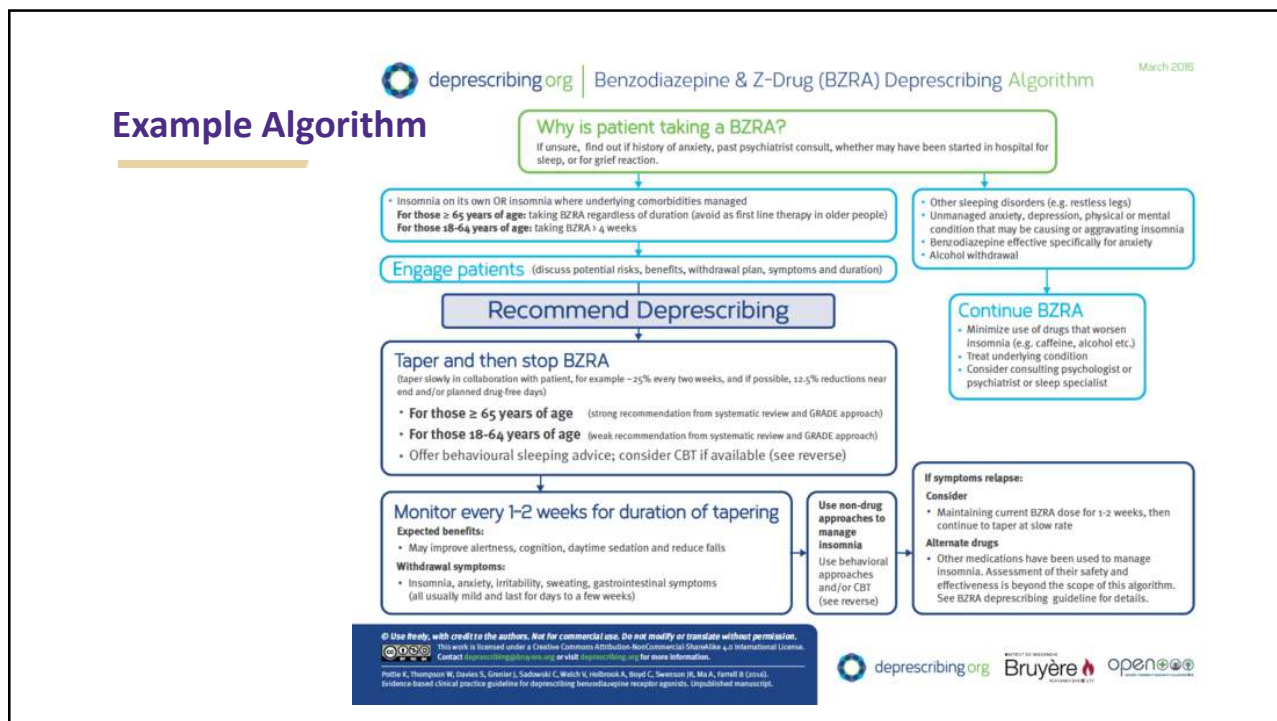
Example Algorithm

deprescribing.org | Benzodiazepine & Z-Drug (BZRA) Deprescribing Algorithm

March 2016

Why is patient taking a BZRA?
If unsure, find out if history of anxiety, past psychiatrist consult, whether may have been started in hospital for sleep, or for grief reaction.

• Insomnia on its own OR insomnia where underlying comorbidities managed
For those ≥ 65 years of age: taking BZRA regardless of duration (avoid as first line therapy in older people)
For those 18-64 years of age: taking BZRA > 4 weeks

• Other sleeping disorders (e.g. restless legs)
• Unmanaged anxiety, depression, physical or mental condition that may be causing or aggravating insomnia
• Benzodiazepine effective specifically for anxiety
• Alcohol withdrawal

Engage patients (discuss potential risks, benefits, withdrawal plan, symptoms and duration)

Recommend Deprescribing

Continue BZRA
• Minimize use of drugs that worsen insomnia (e.g. caffeine, alcohol etc.)
• Treat underlying condition
• Consider consulting psychologist or psychiatrist or sleep specialist

Taper and then stop BZRA
(taper slowly in collaboration with patient, for example ~25% every two weeks, and if possible, 12.5% reductions near end and/or planned drug-free days)
• For those ≥ 65 years of age (strong recommendation from systematic review and GRADE approach)
• For those 18-64 years of age (weak recommendation from systematic review and GRADE approach)
• Offer behavioural sleeping advice; consider CBT if available (see reverse)

Monitor every 1-2 weeks for duration of tapering
Expected benefits:
• May improve alertness, cognition, daytime sedation and reduce falls
Withdrawal symptoms:
• Insomnia, anxiety, irritability, sweating, gastrointestinal symptoms (all usually mild and last for days to a few weeks)

Use non-drug approaches to manage insomnia
Use behavioral approaches and/or CBT (see reverse)

If symptoms relapse:
Consider
• Maintaining current BZRA dose for 1-2 weeks, then continue to taper at slow rate
Alternate drugs
• Other medications have been used to manage insomnia. Assessment of their safety and effectiveness is beyond the scope of this algorithm. See BZRA deprescribing guideline for details.

© Use freely, with credit to the authors. Not for commercial use. Do not modify or translate without permission.
This work is licensed under a Creative Commons Attribution-NonCommercial-ShareAlike 4.0 International License. Contact deprescribing@bruyere.org or visit deprescribing.org for more information.
Pottie K, Thompson W, Davies S, Grenier J, Sadowski C, Welch V, Holbrook A, Boyd C, Swenson JR, Ma A, Farrell B (2016). Evidence-based clinical practice guideline for deprescribing benzodiazepine receptor agonists. Unpublished manuscript.

deprescribing.org Bruyère open